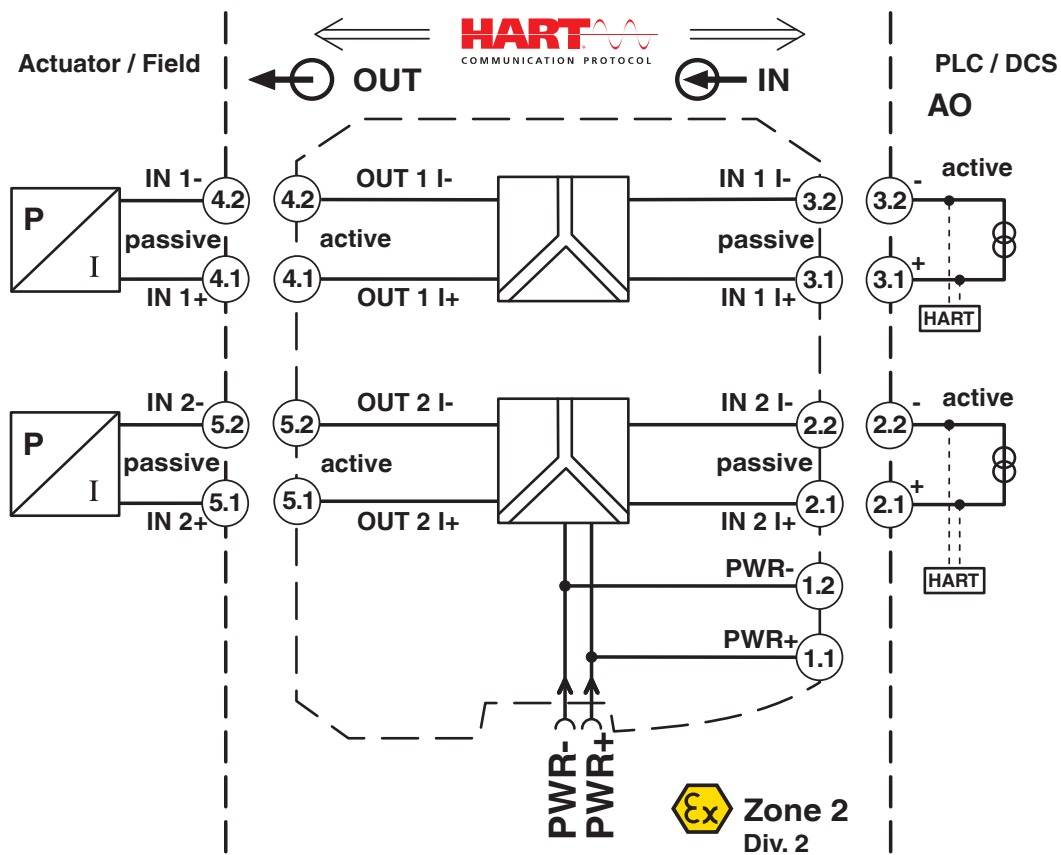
HART
COMMUNICATION PROTOCOL

Actuator / Field

OUT

IN

PLC / DCS

AO

IN 1-
4.2
passive
4.1
IN 1+

4.2
OUT 1 I-
active
4.1
OUT 1 I+

IN 1 I-
3.2
passive
3.1
IN 1 I+

3.2
-
active
3.1
+
HART

P
I

IN 2-
5.2
passive
5.1
IN 2+

5.2
OUT 2 I-
active
5.1
OUT 2 I+

IN 2 I-
2.2
passive
2.1
IN 2 I+

2.2
-
active
2.1
+
HART

P
I

PWR-
1.2
PWR+
1.1

PWR-
PWR+

Ex
Zone 2
Div. 2